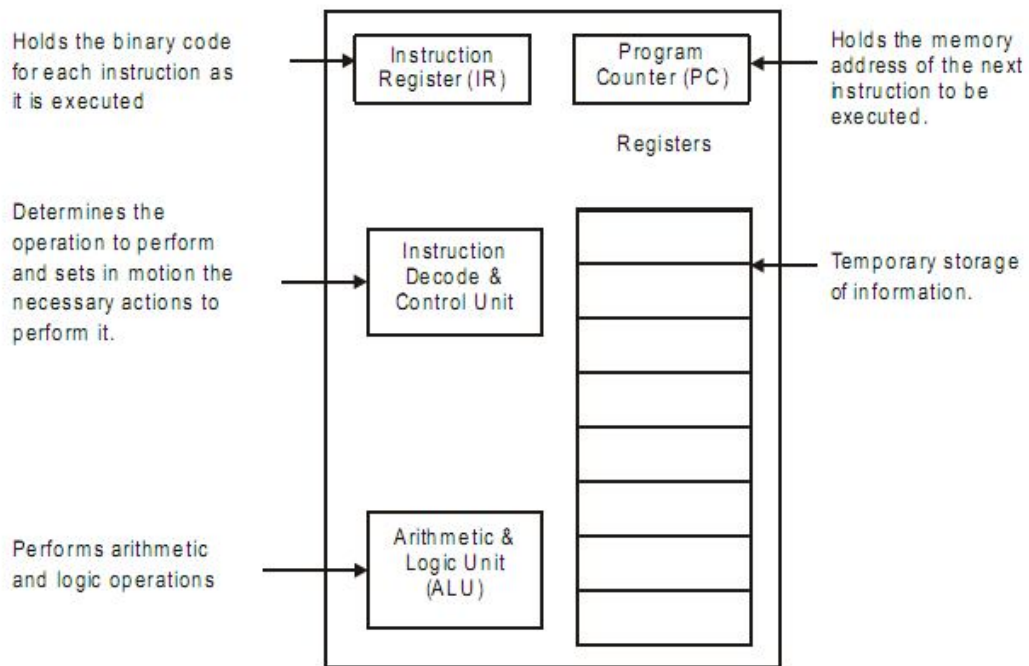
Holds the binary code for each instruction as it is executed

Instruction Register (IR)

Program Counter (PC)

Holds the memory address of the next instruction to be executed.

Registers

Determines the operation to perform and sets in motion the necessary actions to perform it.

Instruction Decode & Control Unit

Temporary storage of information.

Performs arithmetic and logic operations

Arithmetic & Logic Unit (ALU)